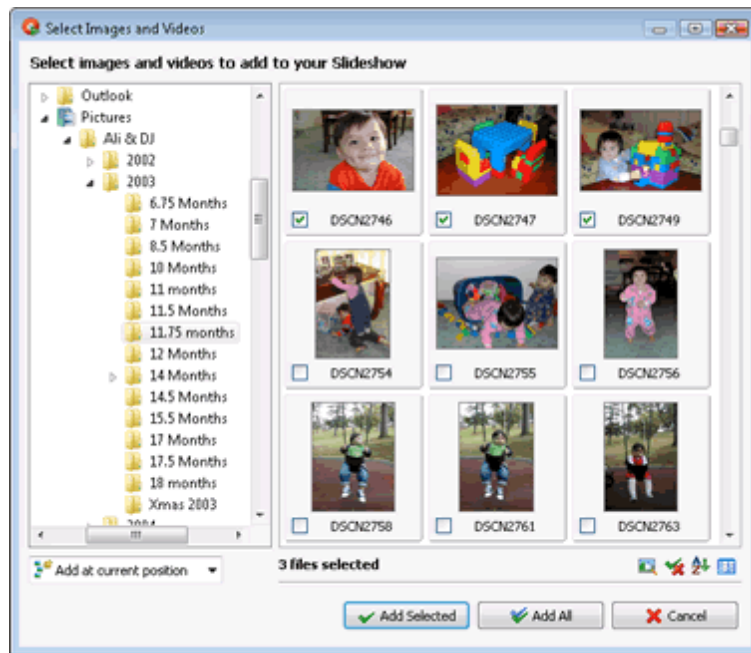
Select Images and Videos

Select images and videos to add to your Slideshow

Outlook
Pictures
Ali & DJ
2002
2003
6.75 Months
7 Months
8.5 Months
10 Months
11 months
11.5 Months
11.75 months
12 Months
14 Months
14.5 Months
15.5 Months
17 Months
17.5 Months
18 months
Xmas 2003
2004

DSCN2746
DSCN2747
DSCN2749
DSCN2754
DSCN2755
DSCN2756
DSCN2758
DSCN2761
DSCN2763

Add at current position

3 files selected

Add Selected
Add All
Cancel